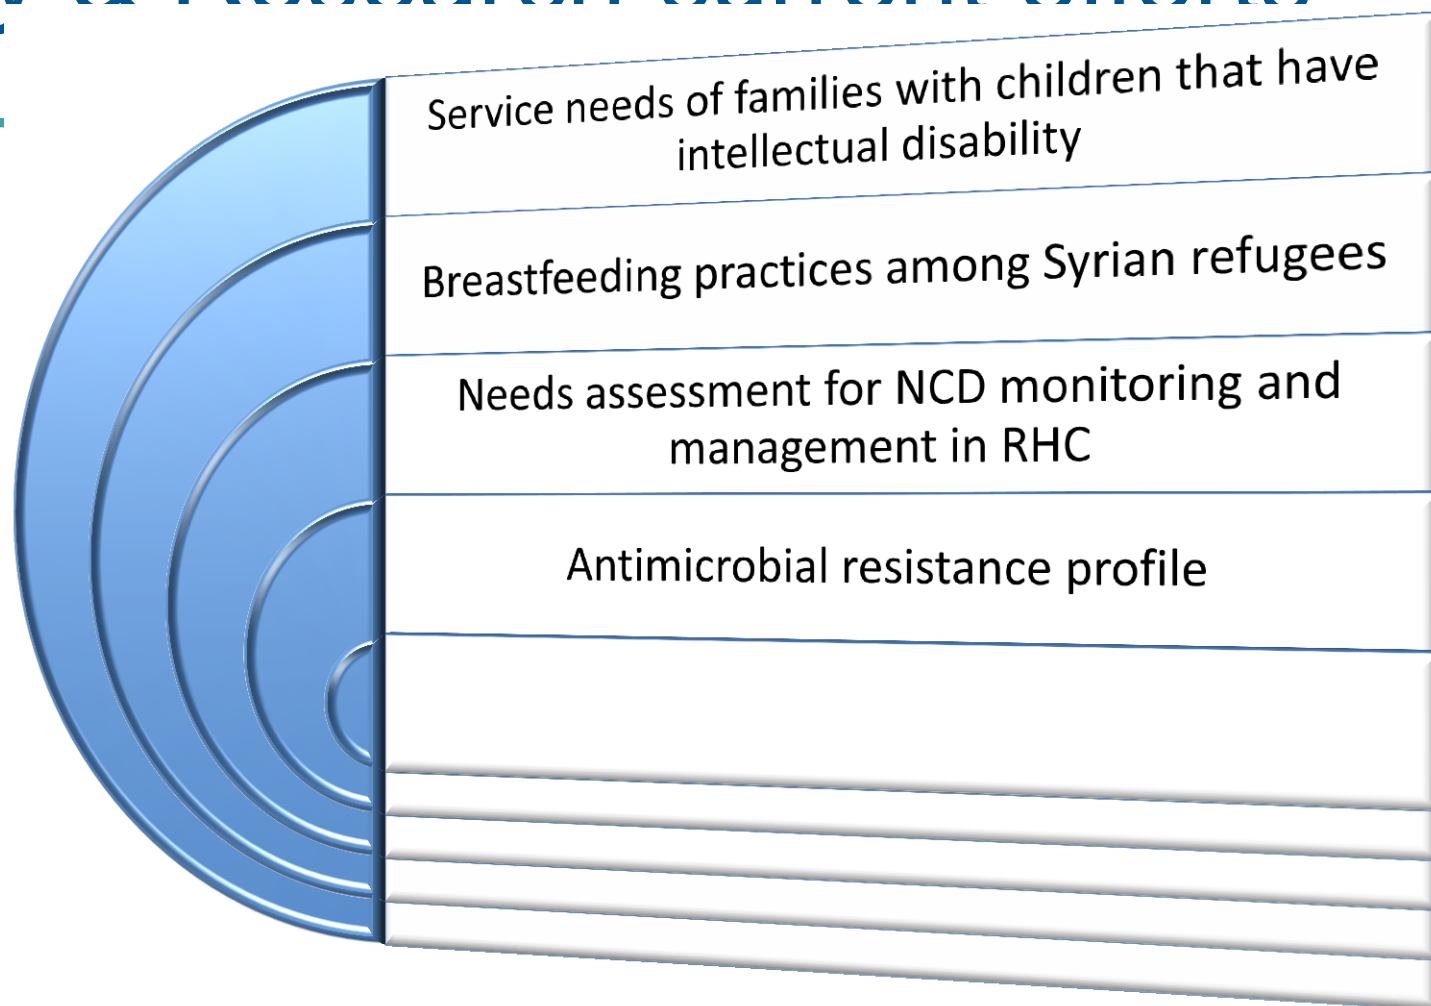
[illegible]

Service needs of families with children that have intellectual disability

Breastfeeding practices among Syrian refugees

Needs assessment for NCD monitoring and management in RHC

Antimicrobial resistance profile